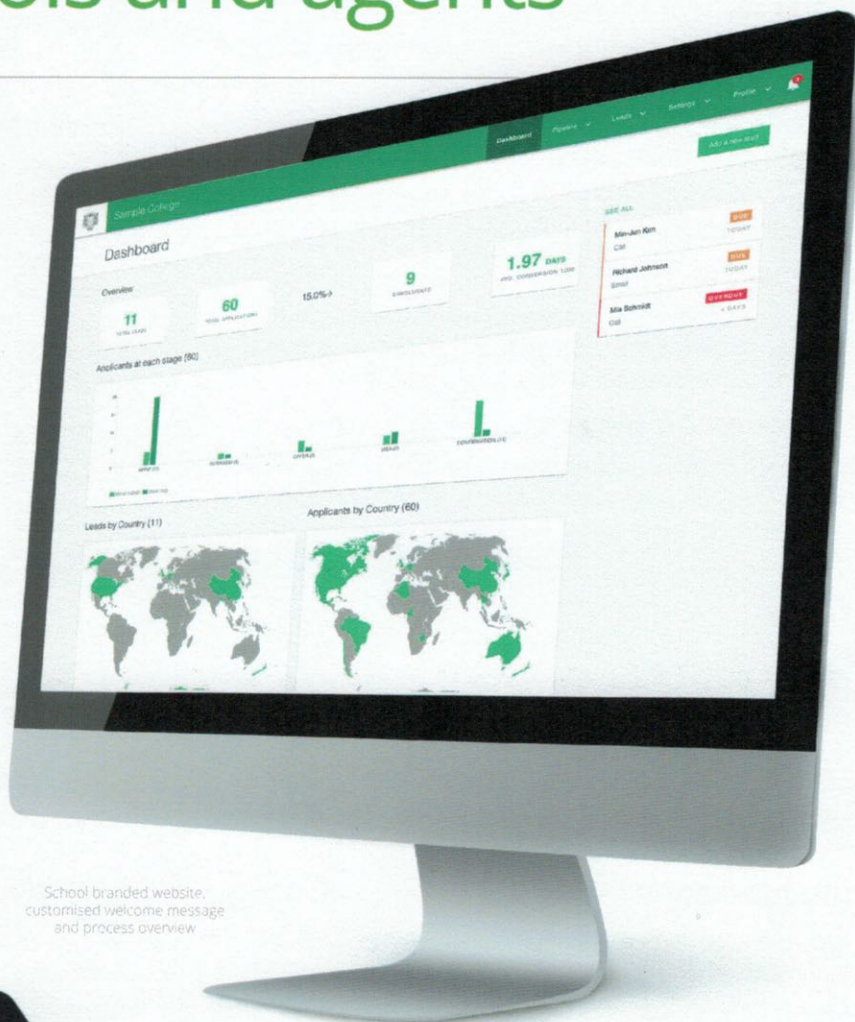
ols and agents

Dashboard Pipeline Leads Settings Profile

Add a new lead

Sample College

Dashboard

Overview

11
TOTAL LEADS

60
TOTAL APPLICATIONS

15.0%

9
ENROLMENTS

1.97 DAYS
AVG. CONVERSION TIME

SEE ALL

Min-Jun Kim
Call
DUE
TODAY

Richard Johnson
Email
DUE
TODAY

Mia Schmidt
Call
OVERDUE
2 DAYS

Applicants at each stage (60)

Leads by Country (11)

Applicants by Country (60)

School branded website, customised welcome message and process overview